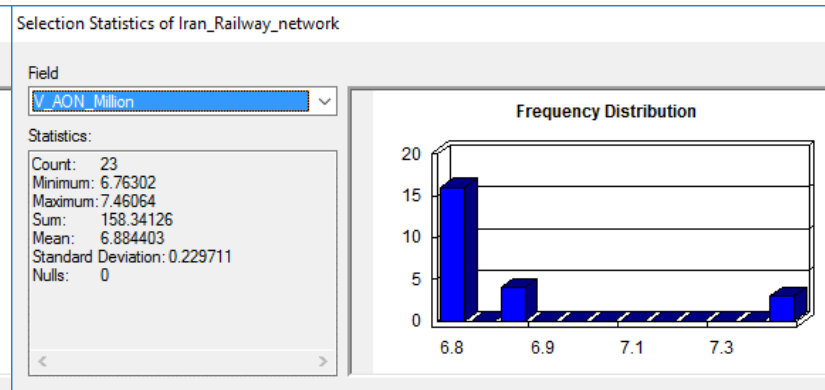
Selection Statistics of Iran_Railway_network

Field
V_AON_Million

Statistics:
Count: 23
Minimum: 6.76302
Maximum: 7.46064
Sum: 158.34126
Mean: 6.884403
Standard Deviation: 0.229711
Nulls: 0

Frequency Distribution

20
15
10
5
0

6.8
6.9
7.1
7.3